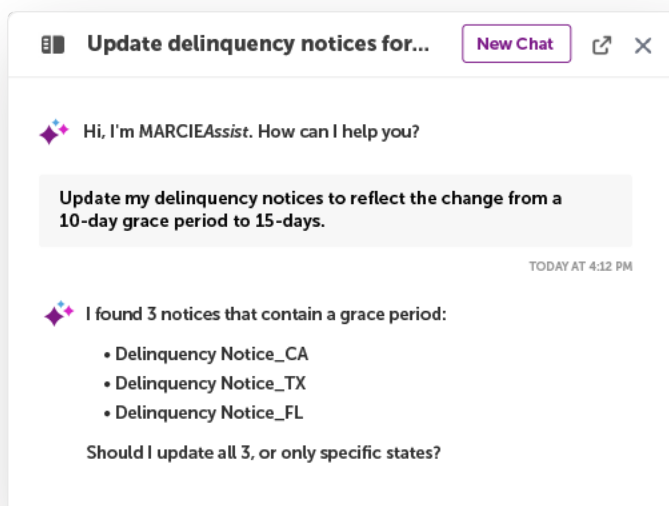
Update delinquency notices for...

New Chat

Hi, I'm MARCIEAssist. How can I help you?

Update my delinquency notices to reflect the change from a 10-day grace period to 15-days.

TODAY AT 4:12 PM

I found 3 notices that contain a grace period:

• Delinquency Notice_CA
• Delinquency Notice_TX
• Delinquency Notice_FL

Should I update all 3, or only specific states?